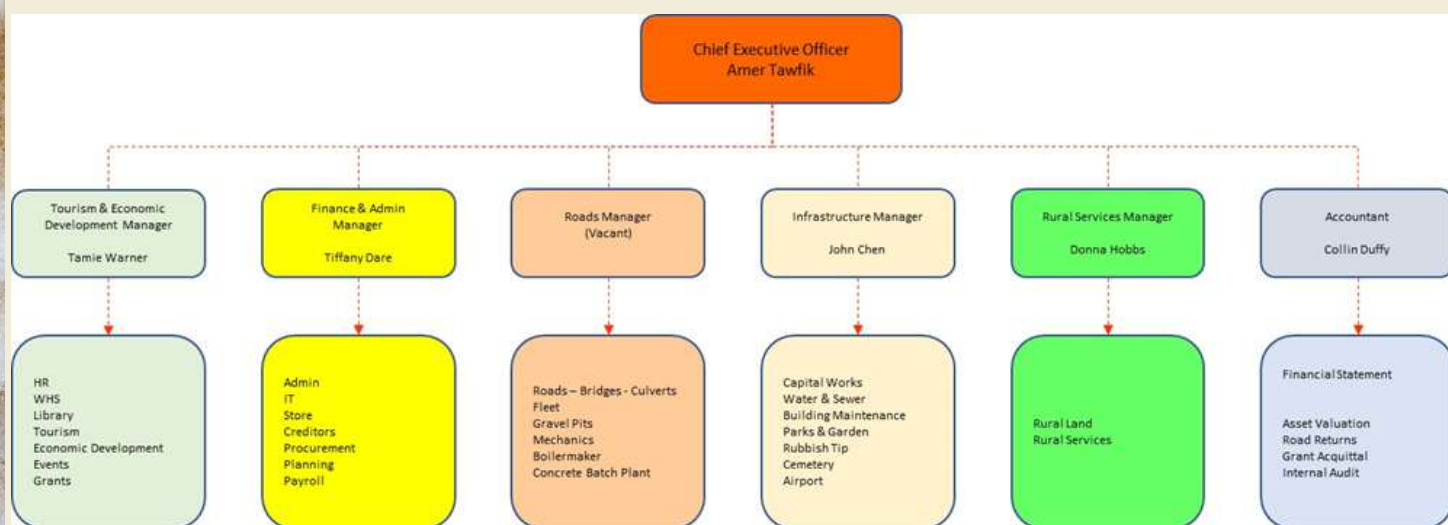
Chief Executive Officer
Amer Tawfik

Tourism & Economic Development Manager

Tamie Warner

HR
WHS
Library
Tourism
Economic Development
Events
Grants

Finance & Admin Manager

Tiffany Dare

Admin
IT
Store
Creditors
Procurement
Planning
Payroll

Roads Manager
(Vacant)

Roads – Bridges - Culverts
Fleet
Gravel Pits
Mechanics
Boilermaker
Concrete Batch Plant

Infrastructure Manager

John Chen

Capital Works
Water & Sewer
Building Maintenance
Parks & Garden
Rubbish Tip
Cemetery
Airport

Rural Services Manager

Donna Hobbs

Rural Land
Rural Services

Accountant

Collin Duffy

Financial Statement

Asset Valuation
Road Returns
Grant Acquittal
Internal Audit